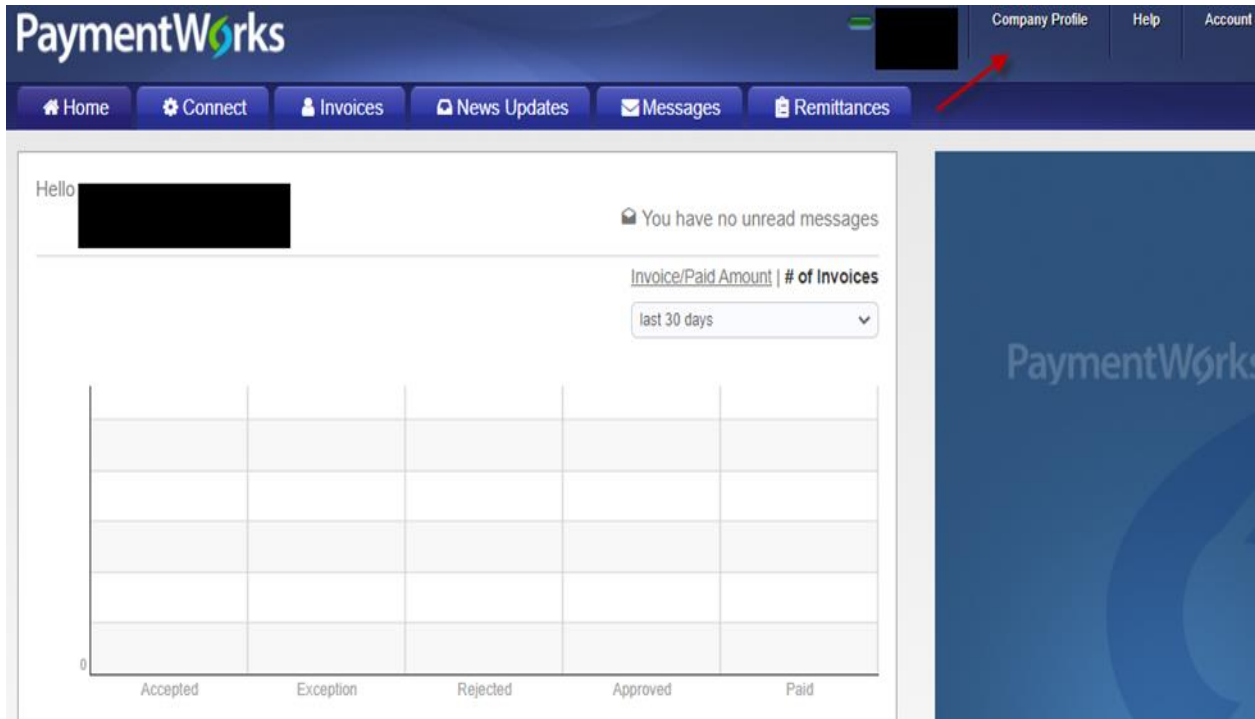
PaymentWorks

Company Profile Help Account

Home Connect Invoices News Updates Messages Remittances

Hello

You have no unread messages

Invoice/Paid Amount | # of Invoices

last 30 days

0

Accepted Exception Rejected Approved Paid

PaymentWorks